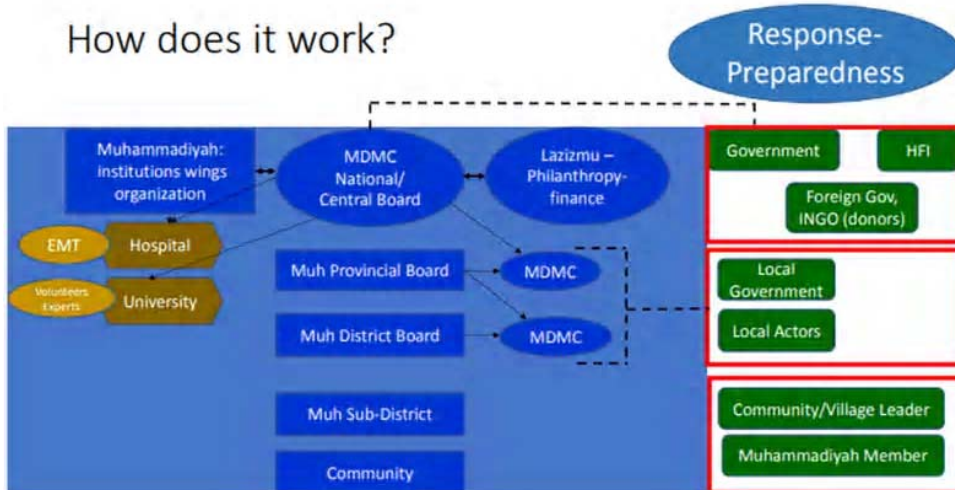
How does it work?

Response-Preparedness

Muhammadiyah: institutions wings organization

MDMC National/ Central Board

Lazizmu – Philanthropy-finance

EMT

Hospital

Volunteers Experts

University

Muh Provincial Board

MDMC

Muh District Board

MDMC

Muh Sub-District

Community

Government

HFI

Foreign Gov, INGO (donors)

Local Government

Local Actors

Community/Village Leader

Muhammadiyah Member